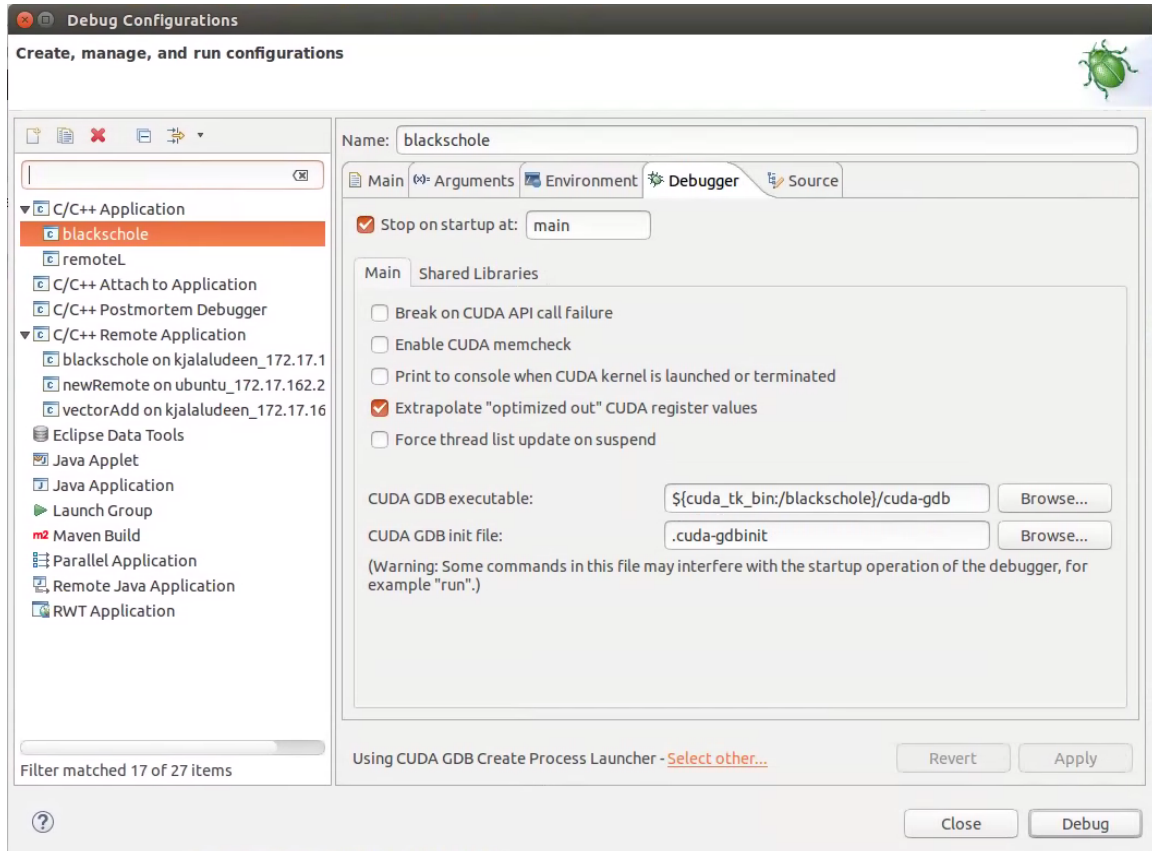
Debug Configurations

Create, manage, and run configurations

C/C++ Application
blackschole
remoteL
C/C++ Attach to Application
C/C++ Postmortem Debugger
C/C++ Remote Application
blackschole on kjalaludeen_172.17.1
newRemote on ubuntu_172.17.162.2
vectorAdd on kjalaludeen_172.17.16
Eclipse Data Tools
Java Applet
Java Application
Launch Group
m2 Maven Build
Parallel Application
Remote Java Application
RWT Application

Filter matched 17 of 27 items

Name: blackschole

Main | (x)= Arguments | Environment | Debugger | Source

Stop on startup at: main

Main | Shared Libraries

Break on CUDA API call failure
Enable CUDA memcheck
Print to console when CUDA kernel is launched or terminated
Extrapolate "optimized out" CUDA register values
Force thread list update on suspend

CUDA GDB executable: ${cuda_tk_bin:/blackschole}/cuda-gdb Browse...
CUDA GDB init file: .cuda-gdbinit Browse...
(Warning: Some commands in this file may interfere with the startup operation of the debugger, for example "run".)

Using CUDA GDB Create Process Launcher - Select other...

Revert | Apply

?

Close | Debug